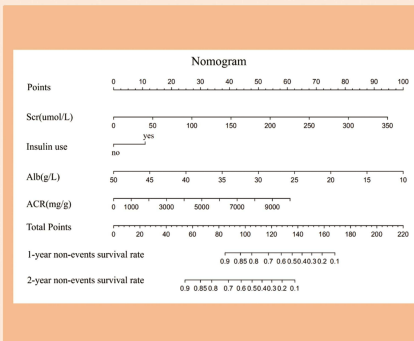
Nomogram

Points 0 10 20 30 40 50 60 70 80 90 100

Scr(umol/L) 0 50 100 150 200 250 300 350

Insulin use yes no

Alb(g/L) 50 45 40 35 30 25 20 15 10

ACR(mg/g) 0 1000 3000 5000 7000 9000

Total Points 0 20 40 60 80 100 120 140 160 180 200 220

1-year non-events survival rate 0.9 0.85 0.8 0.7 0.6 0.5 0.4 0.3 0.2 0.1

2-year non-events survival rate 0.9 0.85 0.8 0.7 0.6 0.5 0.4 0.3 0.2 0.1